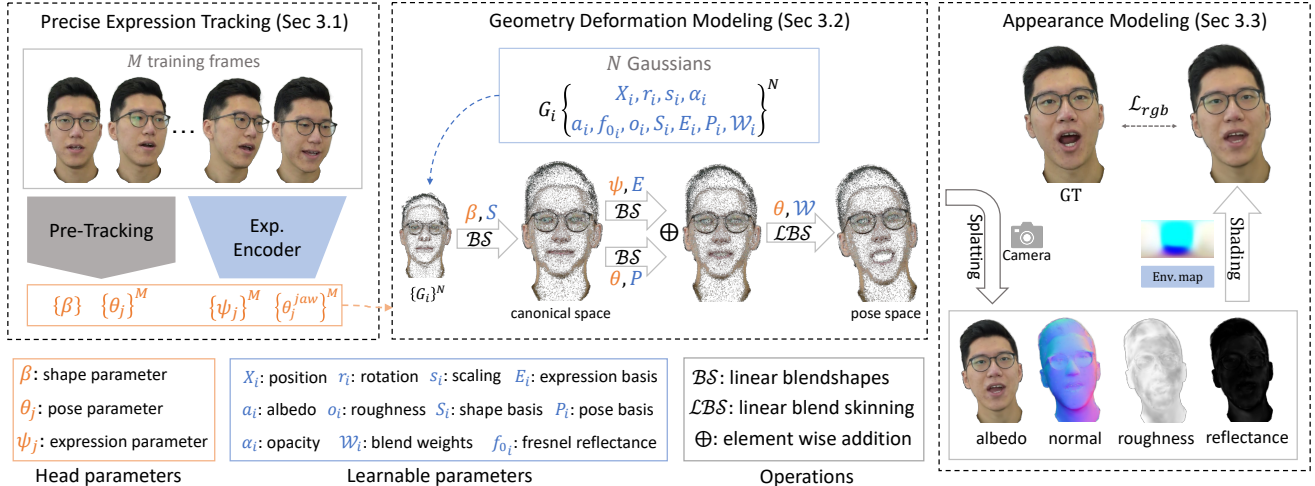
Precise Expression Tracking (Sec 3.1)

$M$ training frames

...

Pre-Tracking

Exp. Encoder

$\{\beta\}$ $\{\theta_j\}^M$ $\{\psi_j\}^M$ $\{\theta_j^{jaw}\}^M$

Geometry Deformation Modeling (Sec 3.2)

$N$ Gaussians

$G_i \begin{Bmatrix} X_i, r_i, s_i, \alpha_i \\ a_i, f_{0_i}, o_i, S_i, E_i, P_i, \mathcal{W}_i \end{Bmatrix}^N$

$\{G_i\}^N$

$\beta, S$

$\mathcal{BS}$

canonical space

$\psi, E$

$\mathcal{BS}$

$\mathcal{BS}$

$\theta, P$

$\oplus$

$\theta, \mathcal{W}$

$\mathcal{LBS}$

pose space

Appearance Modeling (Sec 3.3)

$\mathcal{L}_{rgb}$

GT

Splatting

Camera

Env. map

Shading

albedo normal roughness reflectance

$\beta$: shape parameter
$\theta_j$: pose parameter
$\psi_j$: expression parameter

Head parameters

$X_i$: position $r_i$: rotation $s_i$: scaling $E_i$: expression basis
$a_i$: albedo $o_i$: roughness $S_i$: shape basis $P_i$: pose basis
$\alpha_i$: opacity $\mathcal{W}_i$: blend weights $f_{0_i}$: fresnel reflectance

Learnable parameters

$\mathcal{BS}$: linear blendshapes
$\mathcal{LBS}$: linear blend skinning
$\oplus$: element wise addition

Operations